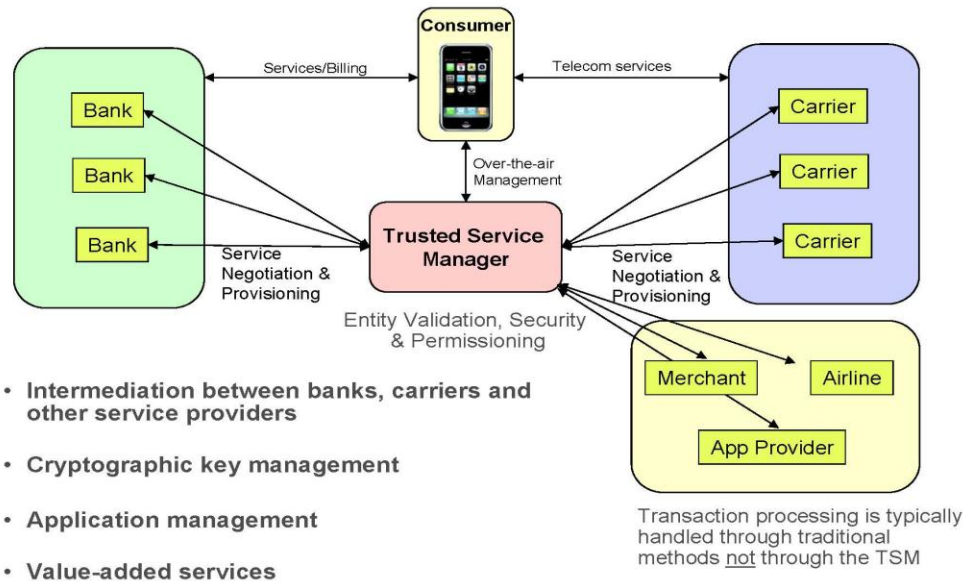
Consumer

Services/Billing

Telecom services

Bank

Bank

Bank

Carrier

Carrier

Carrier

Over-the-air Management

Trusted Service Manager

Service Negotiation & Provisioning

Service Negotiation & Provisioning

Entity Validation, Security & Permissioning

Merchant

Airline

App Provider

• Intermediation between banks, carriers and other service providers

• Cryptographic key management

• Application management

• Value-added services

Transaction processing is typically handled through traditional methods not through the TSM